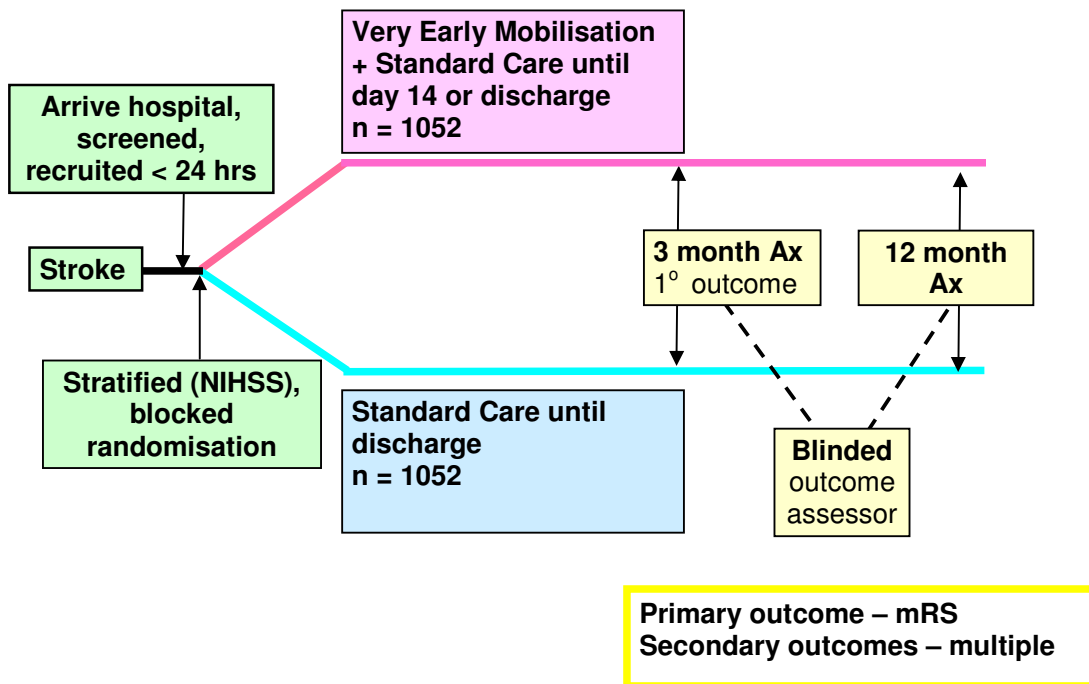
Very Early Mobilisation + Standard Care until day 14 or discharge
n = 1052

Arrive hospital, screened, recruited < 24 hrs

Stroke

Stratified (NIHSS), blocked randomisation

3 month Ax
$1^{o}$ outcome

12 month Ax

Standard Care until discharge
n = 1052

Blinded outcome assessor

Primary outcome – mRS
Secondary outcomes – multiple